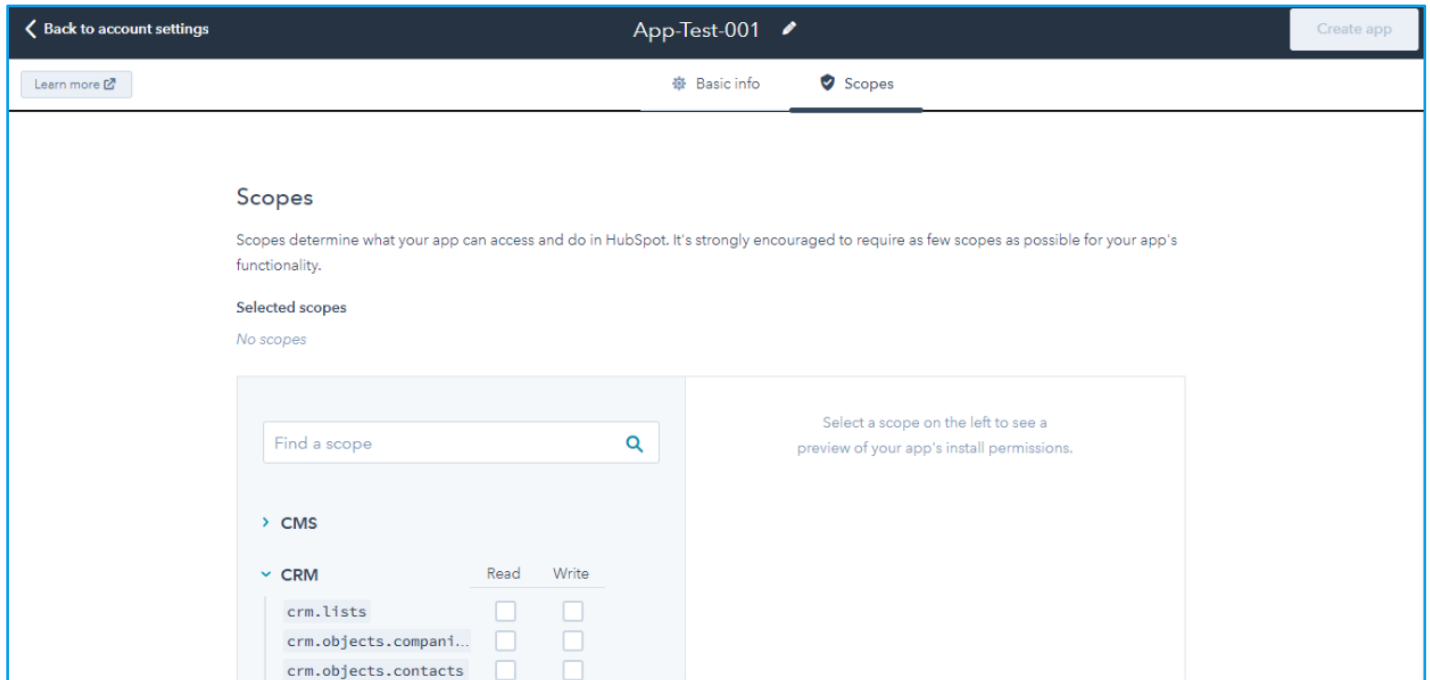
Back to account settings

App-Test-001

Create app

Learn more

Basic info

Scopes

Scopes

Scopes determine what your app can access and do in HubSpot. It's strongly encouraged to require as few scopes as possible for your app's functionality.

Selected scopes

No scopes

Find a scope

Select a scope on the left to see a preview of your app's install permissions.

CMS

CRM

| | Read | Write |
|---|---|---|
| crm.lists | | |
| crm.objects.compani… | | |
| crm.objects.contacts | | |